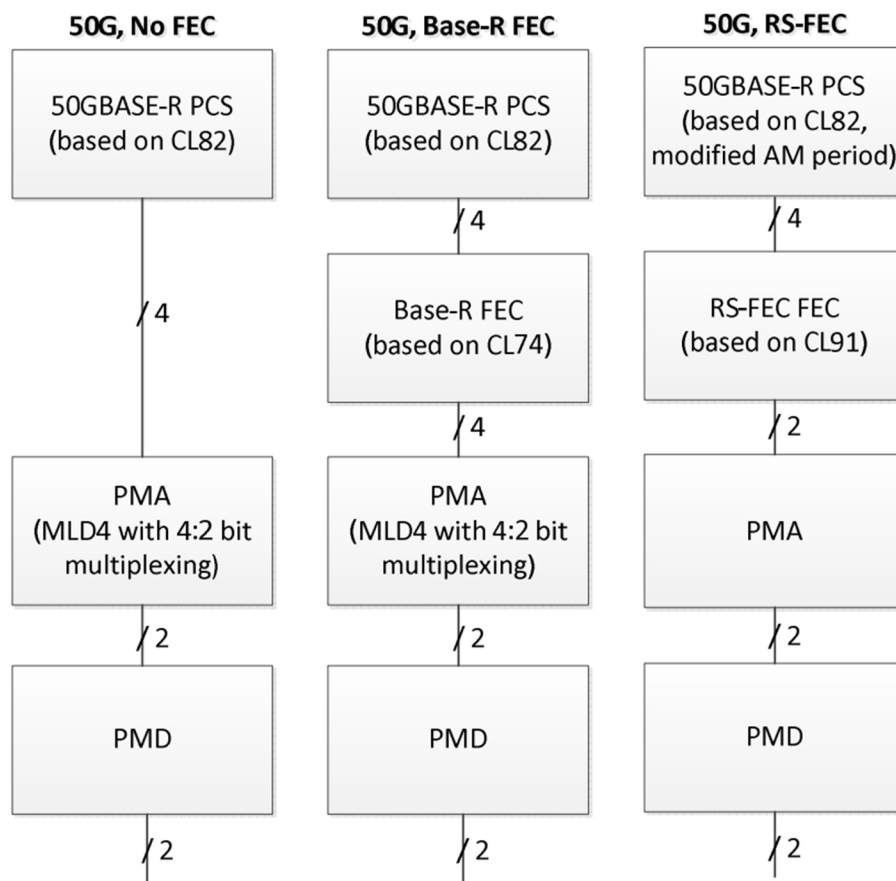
50G, No FEC

50GBASE-R PCS (based on CL82)

4

PMA (MLD4 with 4:2 bit multiplexing)

2

PMD

2

50G, Base-R FEC

50GBASE-R PCS (based on CL82)

4

Base-R FEC (based on CL74)

4

PMA (MLD4 with 4:2 bit multiplexing)

2

PMD

2

50G, RS-FEC

50GBASE-R PCS (based on CL82, modified AM period)

4

RS-FEC FEC (based on CL91)

2

PMA

2

PMD

2